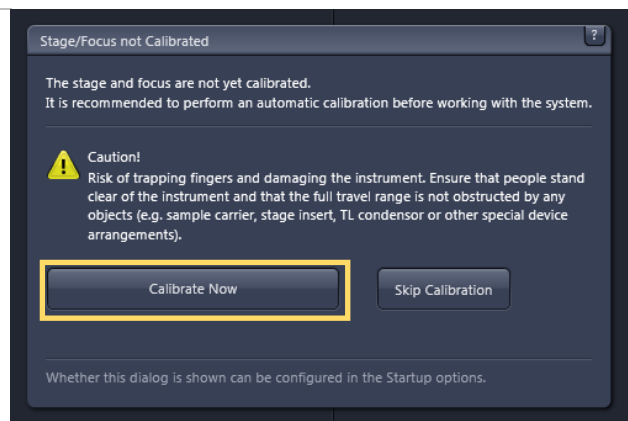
Stage/Focus not Calibrated

?

The stage and focus are not yet calibrated.
It is recommended to perform an automatic calibration before working with the system.

Caution!
Risk of trapping fingers and damaging the instrument. Ensure that people stand clear of the instrument and that the full travel range is not obstructed by any objects (e.g. sample carrier, stage insert, TL condensor or other special device arrangements).

Calibrate Now

Skip Calibration

Whether this dialog is shown can be configured in the Startup options.